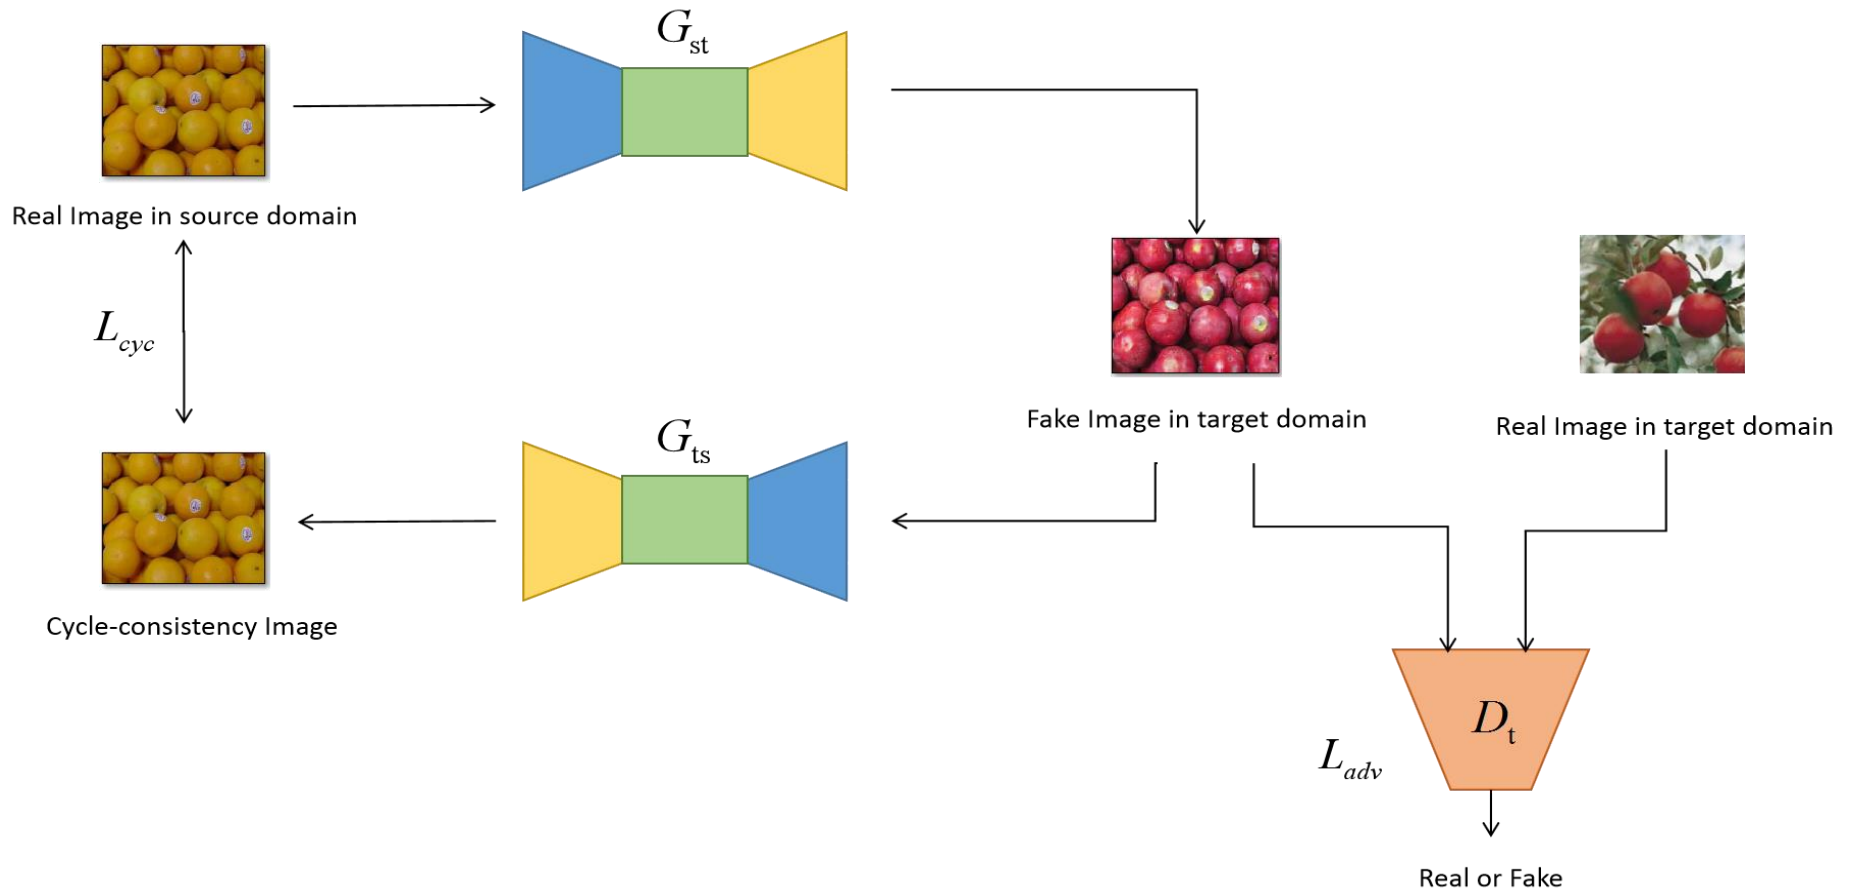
$G_{\mathrm{st}}$

Real Image in source domain

$L_{cyc}$

Fake Image in target domain

Real Image in target domain

$G_{\mathrm{ts}}$

Cycle-consistency Image

$D_{\mathrm{t}}$

$L_{adv}$

Real or Fake